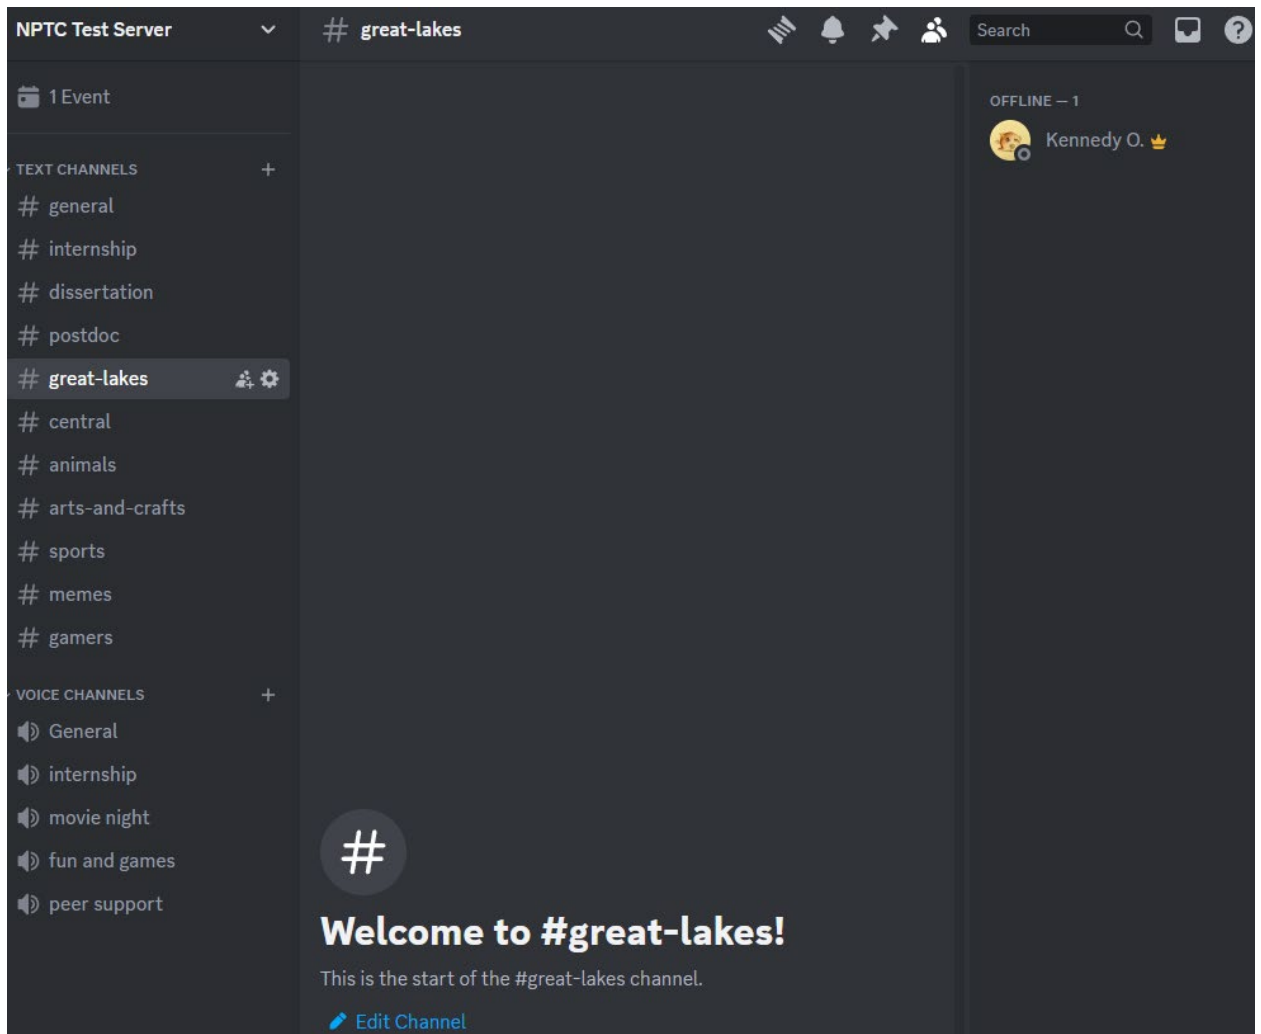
NPTC Test Server

# great-lakes

Search

1 Event

TEXT CHANNELS +

# general
# internship
# dissertation
# postdoc
# great-lakes
# central
# animals
# arts-and-crafts
# sports
# memes
# gamers

VOICE CHANNELS +

General
internship
movie night
fun and games
peer support

OFFLINE — 1

Kennedy O.

#

Welcome to #great-lakes!

This is the start of the #great-lakes channel.

Edit Channel